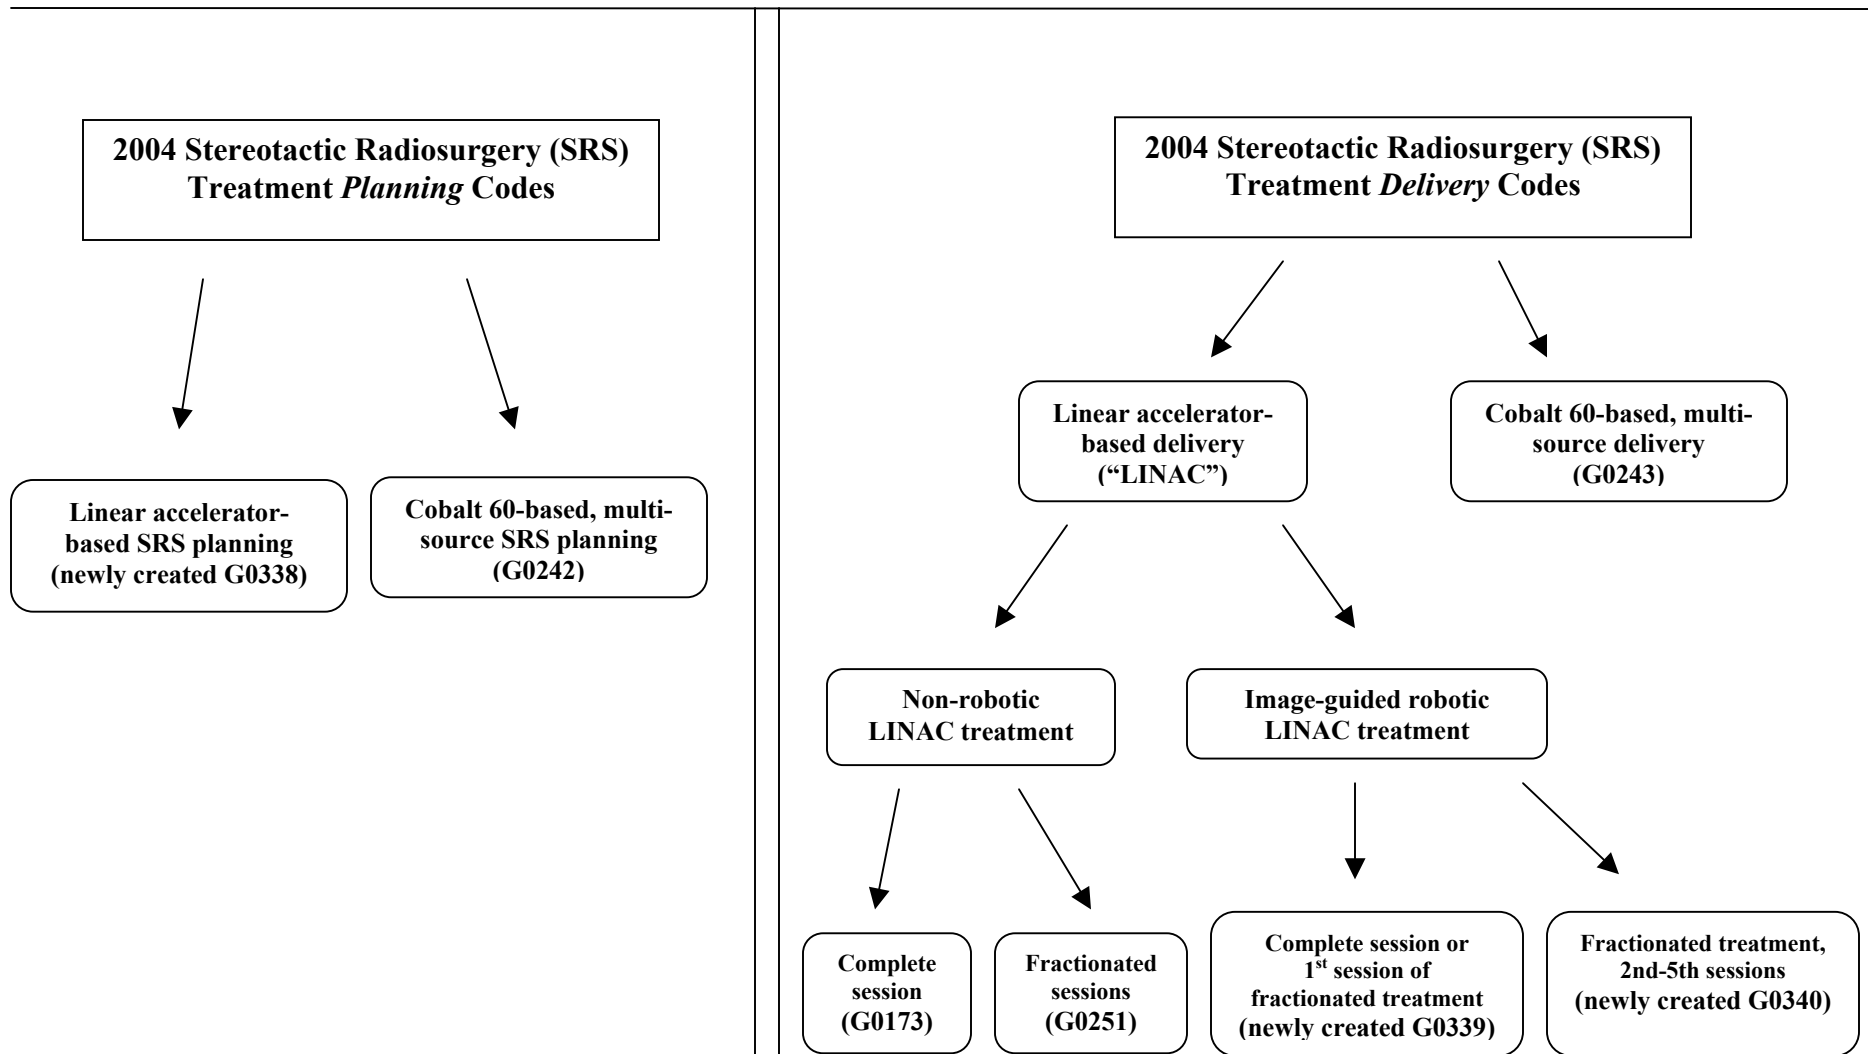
2004 Stereotactic Radiosurgery (SRS) Treatment *Planning* Codes

Linear accelerator-based SRS planning (newly created G0338)

Cobalt 60-based, multi-source SRS planning (G0242)

2004 Stereotactic Radiosurgery (SRS) Treatment *Delivery* Codes

Linear accelerator-based delivery ("LINAC")

Cobalt 60-based, multi-source delivery (G0243)

Non-robotic LINAC treatment

Image-guided robotic LINAC treatment

Complete session (G0173)

Fractionated sessions (G0251)

Complete session or $1^{st}$ session of fractionated treatment (newly created G0339)

Fractionated treatment, 2nd-5th sessions (newly created G0340)